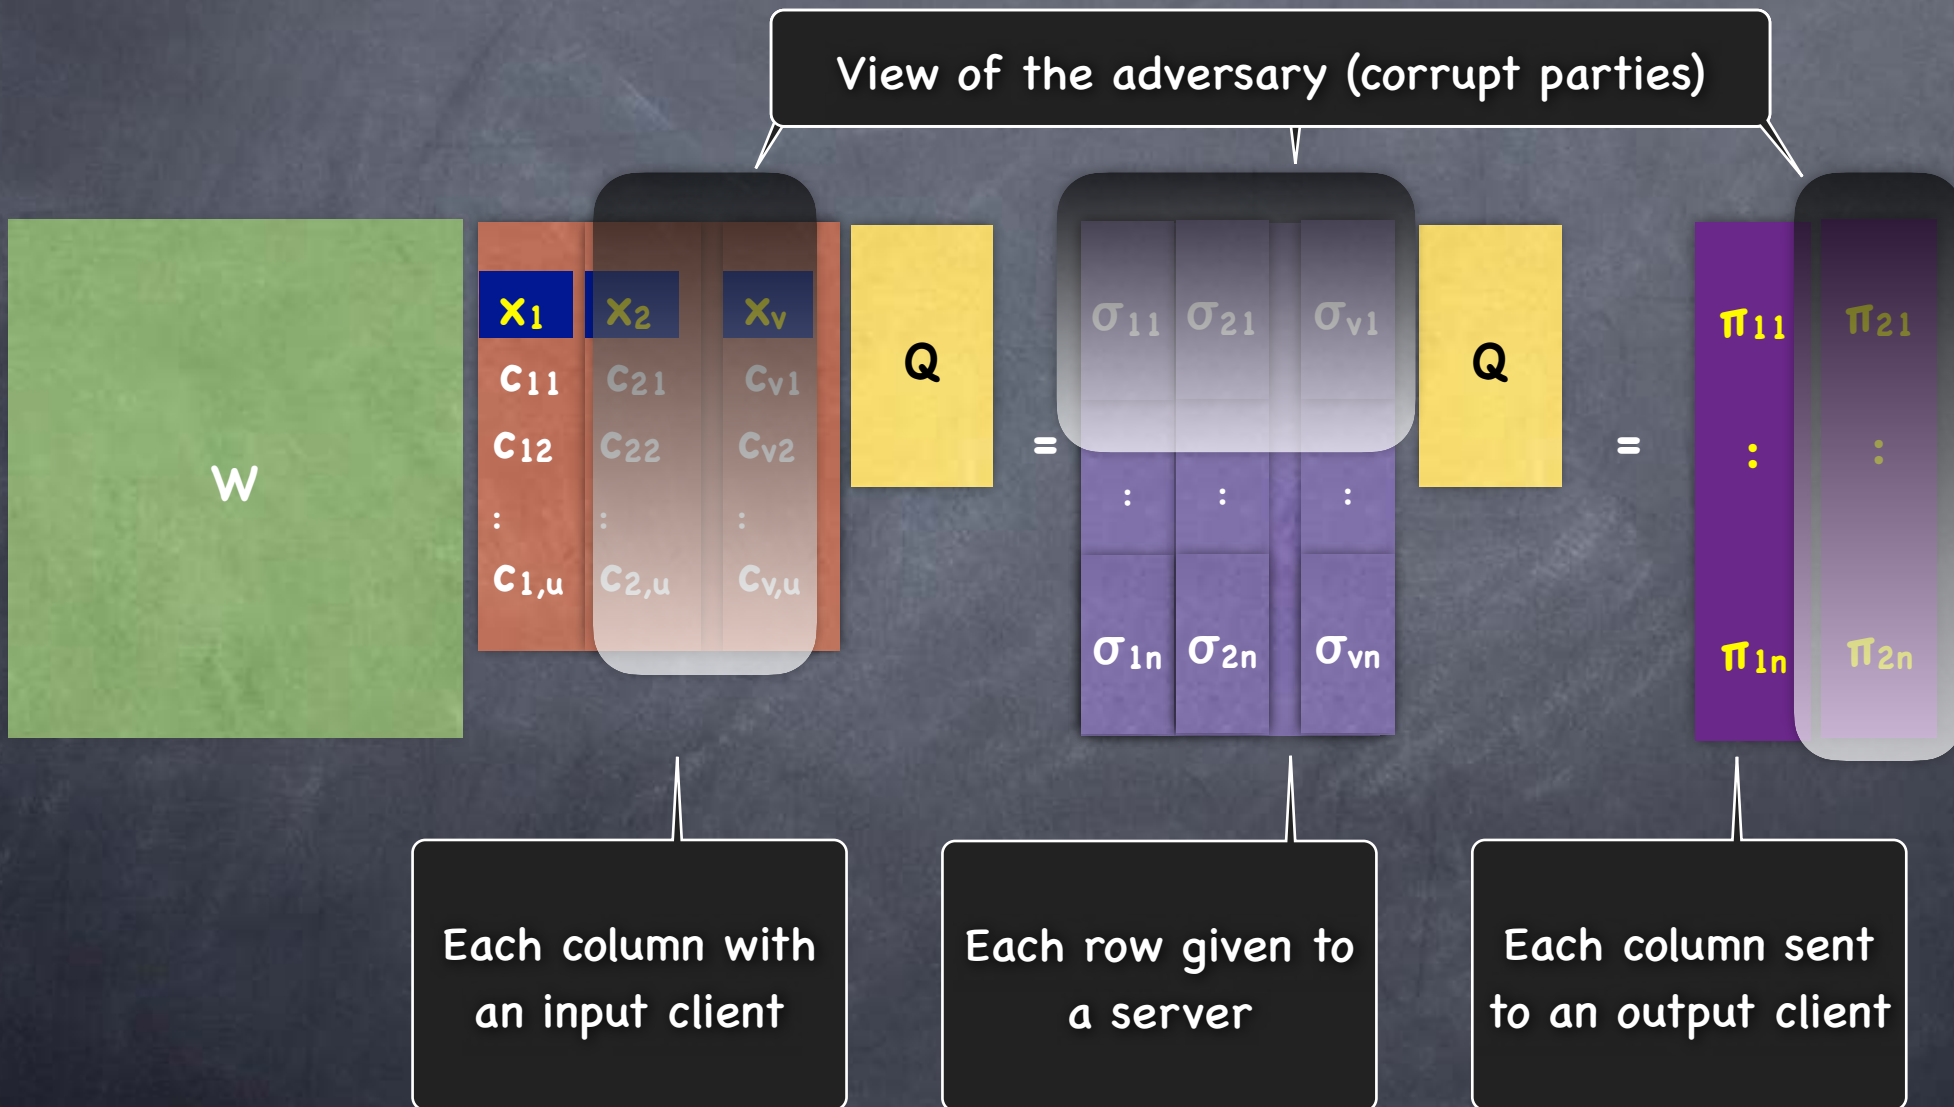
View of the adversary (corrupt parties)

W

$x_1$ $x_2$ $x_v$

$c_{11}$ $c_{21}$ $c_{v1}$

$c_{12}$ $c_{22}$ $c_{v2}$

: : :

$c_{1,u}$ $c_{2,u}$ $c_{v,u}$

Q

=

$\sigma_{11}$ $\sigma_{21}$ $\sigma_{v1}$

: : :

$\sigma_{1n}$ $\sigma_{2n}$ $\sigma_{vn}$

Q

=

$\pi_{11}$ $\pi_{21}$

: :

$\pi_{1n}$ $\pi_{2n}$

Each column with an input client

Each row given to a server

Each column sent to an output client